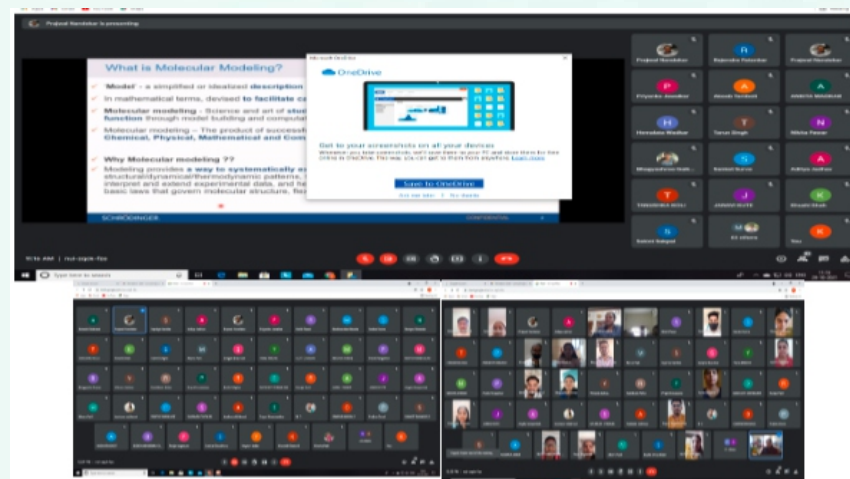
Prajwal Nandekar is presenting

What is Molecular Modeling?

'Model' – a simplified or idealized description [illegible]

In mathematical terms, devised to facilitate ca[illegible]

Molecular modeling – Science and art of stu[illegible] function through model building and computa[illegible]

Molecular modeling – The product of successf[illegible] Chemical, Physical, Mathematical and Com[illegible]

Why Molecular modeling ??

Modeling provides a way to systematically ex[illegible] structural/dynamical/thermodynamic patterns, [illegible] interpret and extend experimental data, and he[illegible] basic laws that govern molecular structure, fle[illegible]

SCHRÖDINGER

Microsoft OneDrive

OneDrive

Get to your screenshots on all your devices

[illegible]

Save to OneDrive

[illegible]

Prajwal Nandekar

Rajendra Patankar

Prajwal Nandekar

Priyanka Jawalkar

Akash Gaikwad

ANKITA WAKHARE

Harshada Wadkar

Tarun Singh

Nikita Pawar

Bhagyashree Gaik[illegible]

Sanket Surve

Aditya Jadhav

TANASHREE MOLI

JANAKI KUTE

Khushi Shah

Saket Satpal

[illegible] others

You

10:16 AM | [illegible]

Type here to search

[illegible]